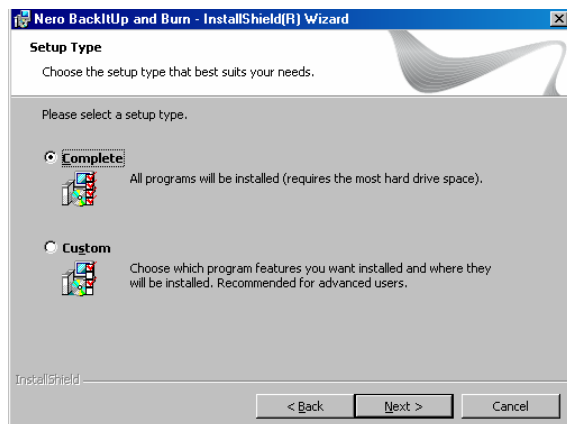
Nero BackItUp and Burn - InstallShield(R) Wizard

Setup Type

Choose the setup type that best suits your needs.

Please select a setup type.

Complete

All programs will be installed (requires the most hard drive space).

Custom

Choose which program features you want installed and where they will be installed. Recommended for advanced users.

InstallShield

< Back

Next >

Cancel